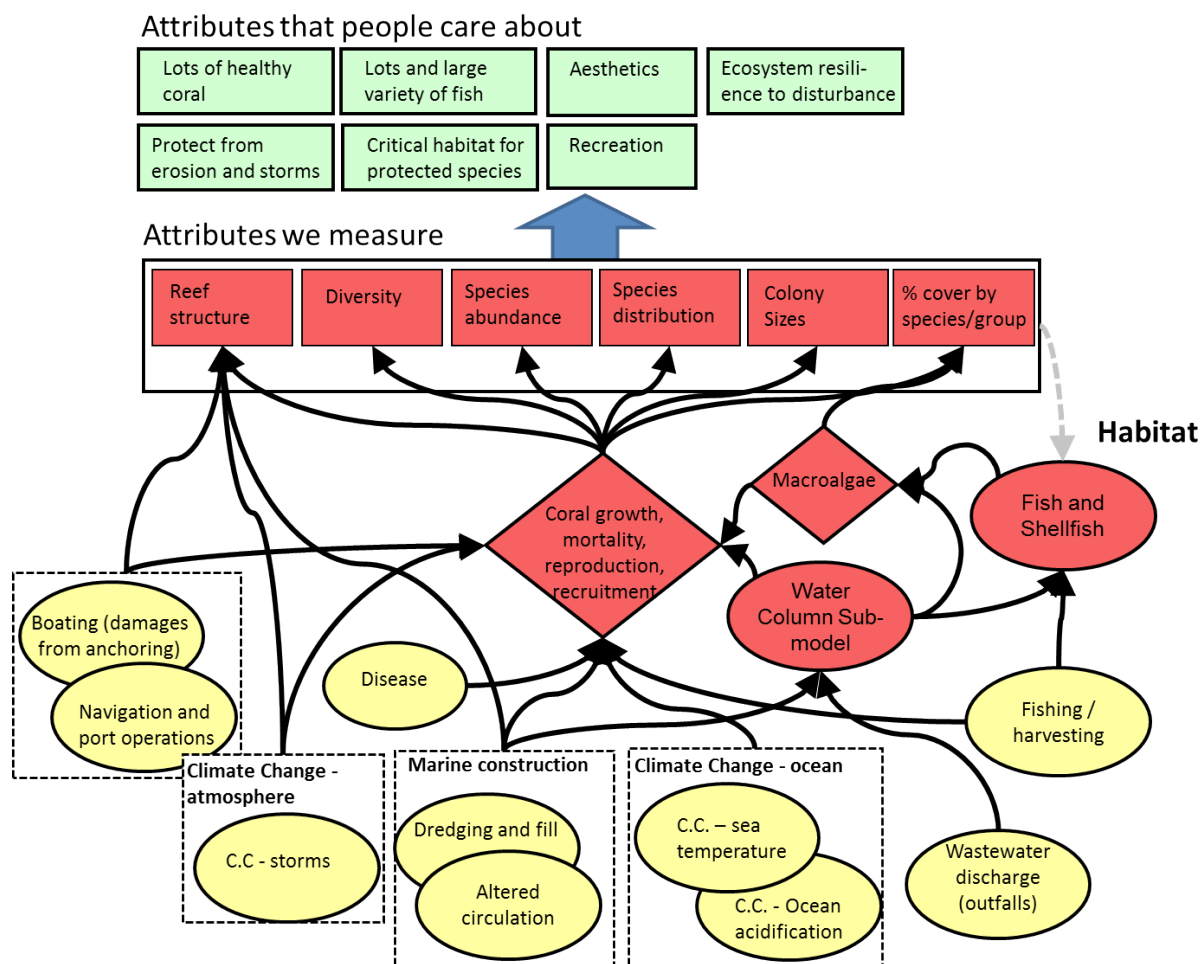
Attributes that people care about

Lots of healthy coral

Lots and large variety of fish

Aesthetics

Ecosystem resilience to disturbance

Protect from erosion and storms

Critical habitat for protected species

Recreation

Attributes we measure

Reef structure

Diversity

Species abundance

Species distribution

Colony Sizes

% cover by species/group

Habitat

Macroalgae

Fish and Shellfish

Coral growth, mortality, reproduction, recruitment

Water Column Submodel

Boating (damages from anchoring)

Navigation and port operations

Disease

Fishing / harvesting

Climate Change - atmosphere

C.C - storms

Marine construction

Dredging and fill

Altered circulation

Climate Change - ocean

C.C. – sea temperature

C.C. - Ocean acidification

Wastewater discharge (outfalls)